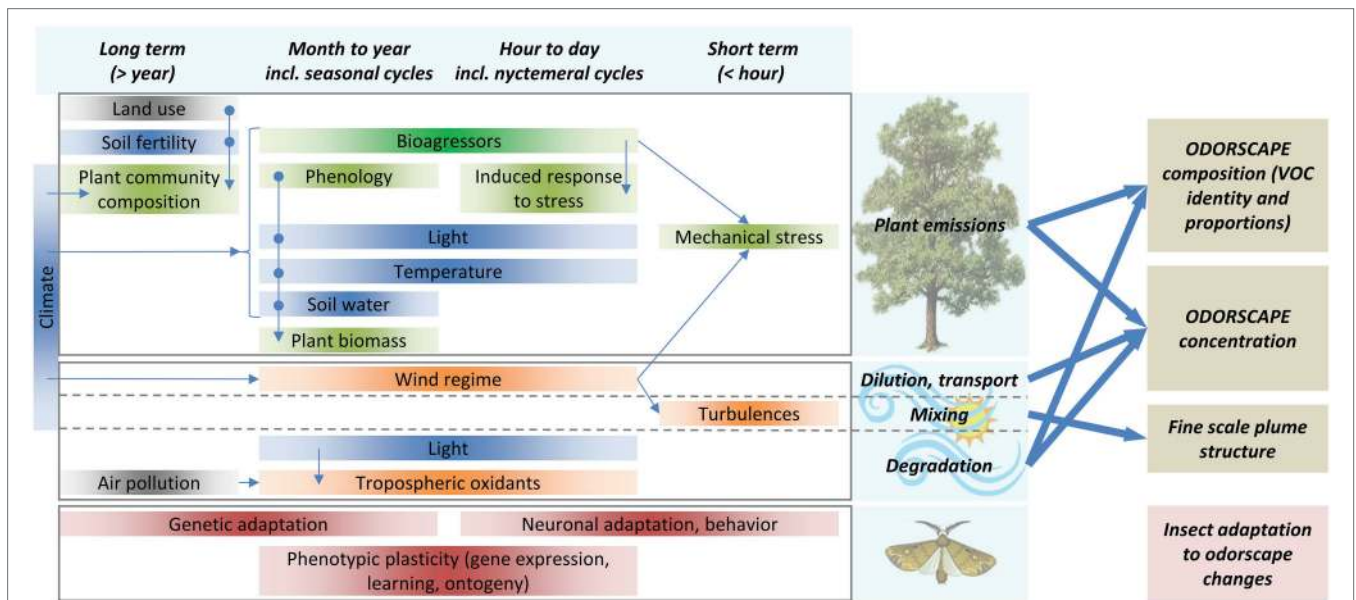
Long term (> year)

Month to year incl. seasonal cycles

Hour to day incl. nyctemeral cycles

Short term (< hour)

Land use

Soil fertility

Plant community composition

Climate

Bioagressors

Phenology

Induced response to stress

Light

Mechanical stress

Temperature

Soil water

Plant biomass

Plant emissions

Wind regime

Dilution, transport

Turbulences

Mixing

Light

Air pollution

Tropospheric oxidants

Degradation

Genetic adaptation

Neuronal adaptation, behavior

Phenotypic plasticity (gene expression, learning, ontogeny)

ODORSCAPE composition (VOC identity and proportions)

ODORSCAPE concentration

Fine scale plume structure

Insect adaptation to odorscape changes